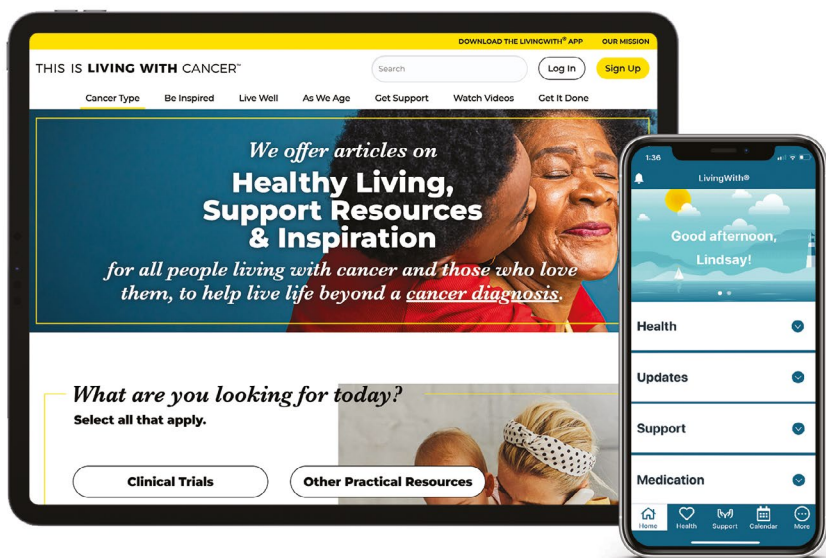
DOWNLOAD THE LIVINGWITH® APP OUR MISSION

THIS IS LIVING WITH CANCER™

Search

Log In

Sign Up

Cancer Type Be Inspired Live Well As We Age Get Support Watch Videos Get It Done

We offer articles on

Healthy Living, Support Resources & Inspiration

for all people living with cancer and those who love them, to help live life beyond a cancer diagnosis.

What are you looking for today?

Select all that apply.

Clinical Trials

Other Practical Resources

1:36

LivingWith®

Good afternoon, Lindsay!

Health

Updates

Support

Medication

Home Health Support Calendar More